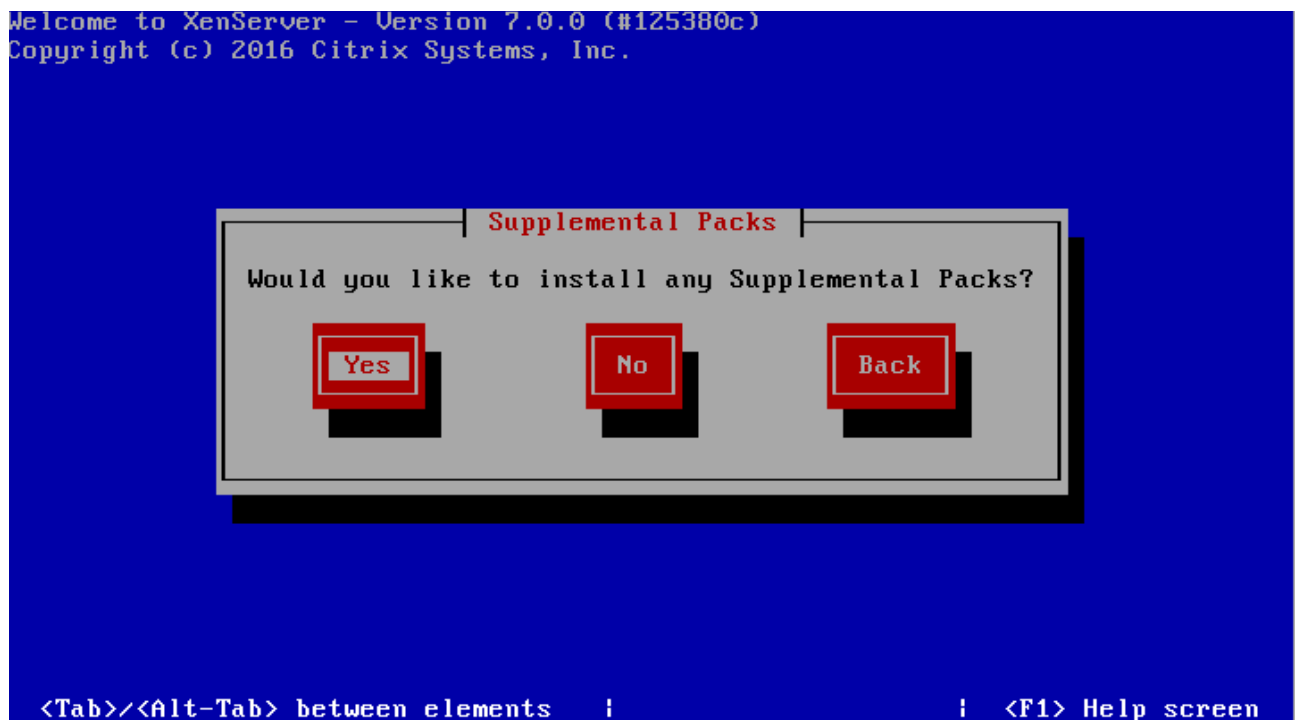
Welcome to XenServer - Version 7.0.0 (#125380c)
Copyright (c) 2016 Citrix Systems, Inc.

Supplemental Packs

Would you like to install any Supplemental Packs?

Yes

No

Back

<Tab>/<Alt-Tab> between elements | | <F1> Help screen